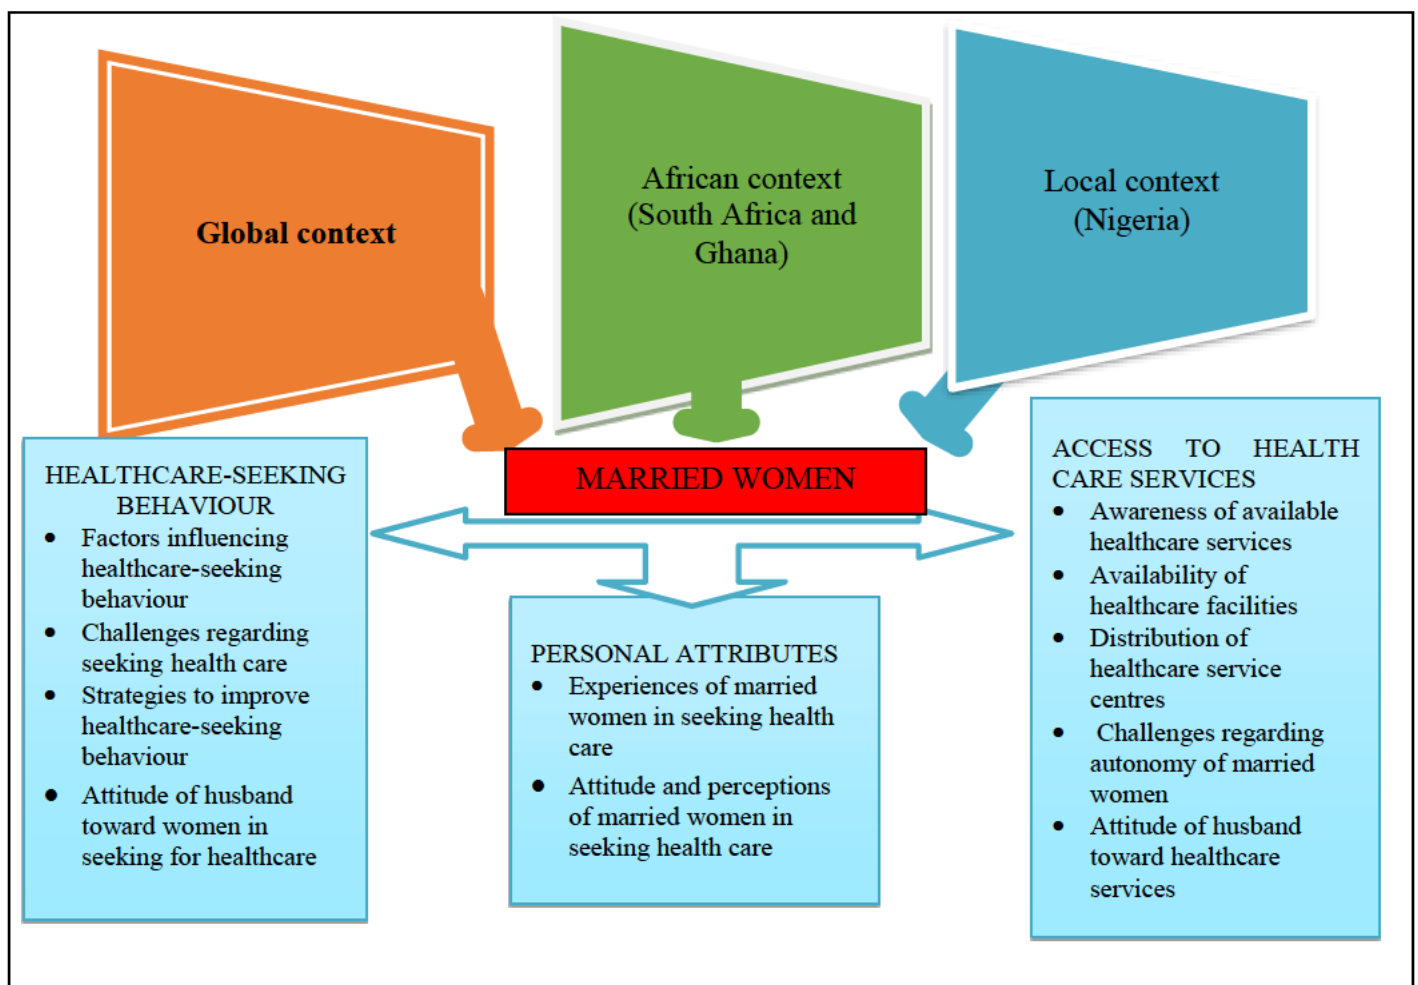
Global context

African context (South Africa and Ghana)

Local context (Nigeria)

MARRIED WOMEN

HEALTHCARE-SEEKING BEHAVIOUR
- Factors influencing healthcare-seeking behaviour
- Challenges regarding seeking health care
- Strategies to improve healthcare-seeking behaviour
- Attitude of husband toward women in seeking for healthcare

PERSONAL ATTRIBUTES
- Experiences of married women in seeking health care
- Attitude and perceptions of married women in seeking health care

ACCESS TO HEALTH CARE SERVICES
- Awareness of available healthcare services
- Availability of healthcare facilities
- Distribution of healthcare service centres
- Challenges regarding autonomy of married women
- Attitude of husband toward healthcare services